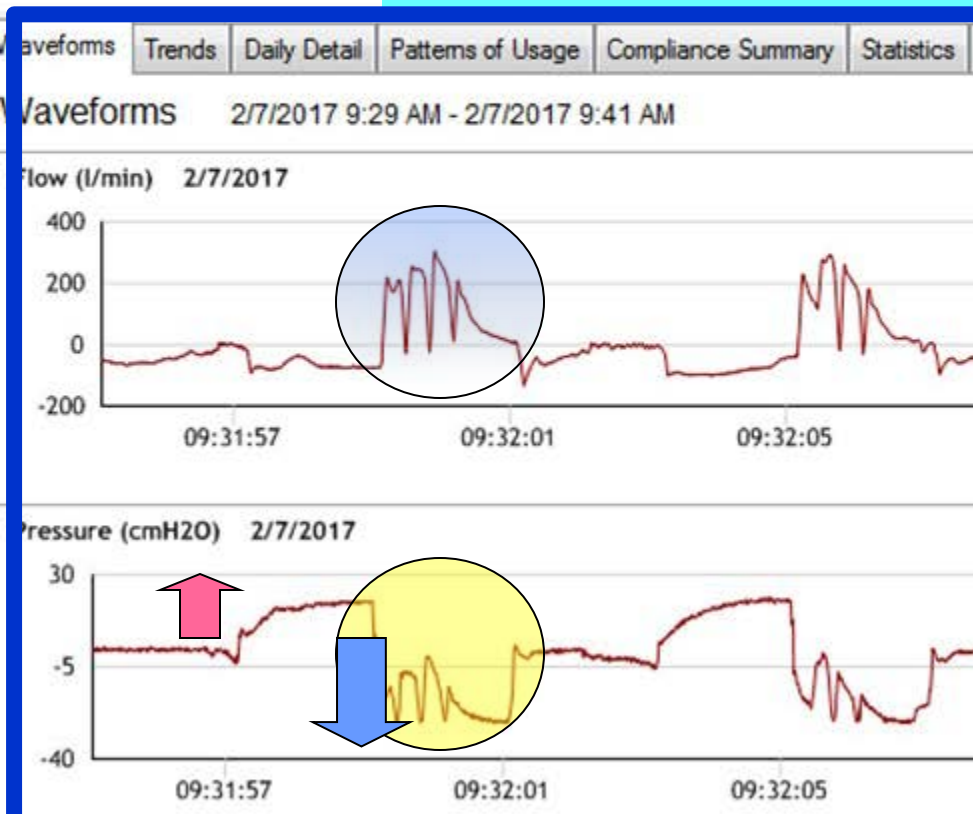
Waveforms | Trends | Daily Detail | Patterns of Usage | Compliance Summary | Statistics

Waveforms 2/7/2017 9:29 AM - 2/7/2017 9:41 AM

Flow (l/min) 2/7/2017

400
200
0
-200

09:31:57 09:32:01 09:32:05

Pressure (cmH2O) 2/7/2017

30
-5
-40

09:31:57 09:32:01 09:32:05